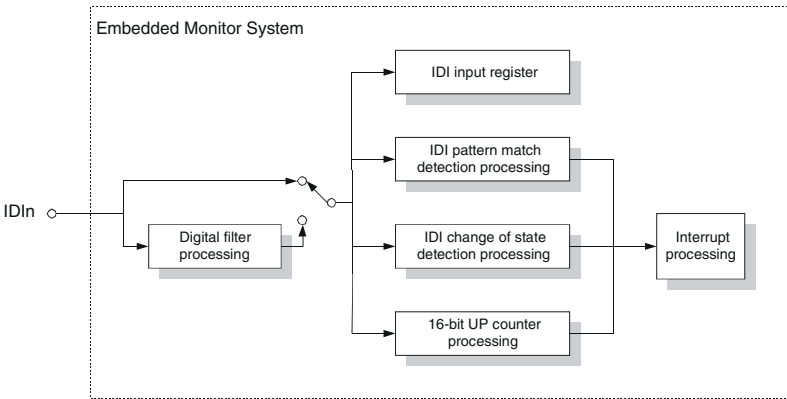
Embedded Monitor System

IDIn

Digital filter processing

IDI input register

IDI pattern match detection processing

IDI change of state detection processing

16-bit UP counter processing

Interrupt processing